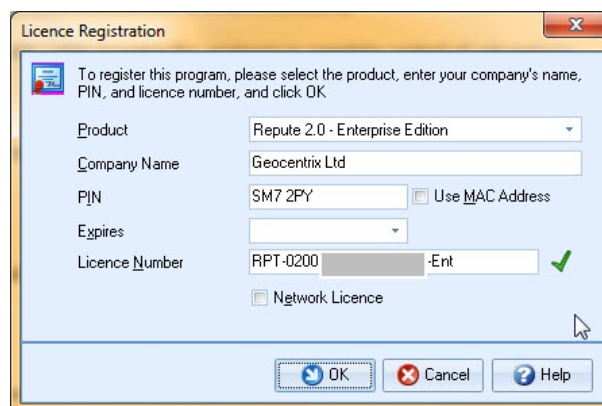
Licence Registration

To register this program, please select the product, enter your company's name, PIN, and licence number, and click OK

Product
Repute 2.0 - Enterprise Edition

Company Name
Geocentrix Ltd

PIN
SM7 2PY

Use MAC Address

Expires

Licence Number
RPT-0200 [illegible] -Ent

Network Licence

OK

Cancel

Help